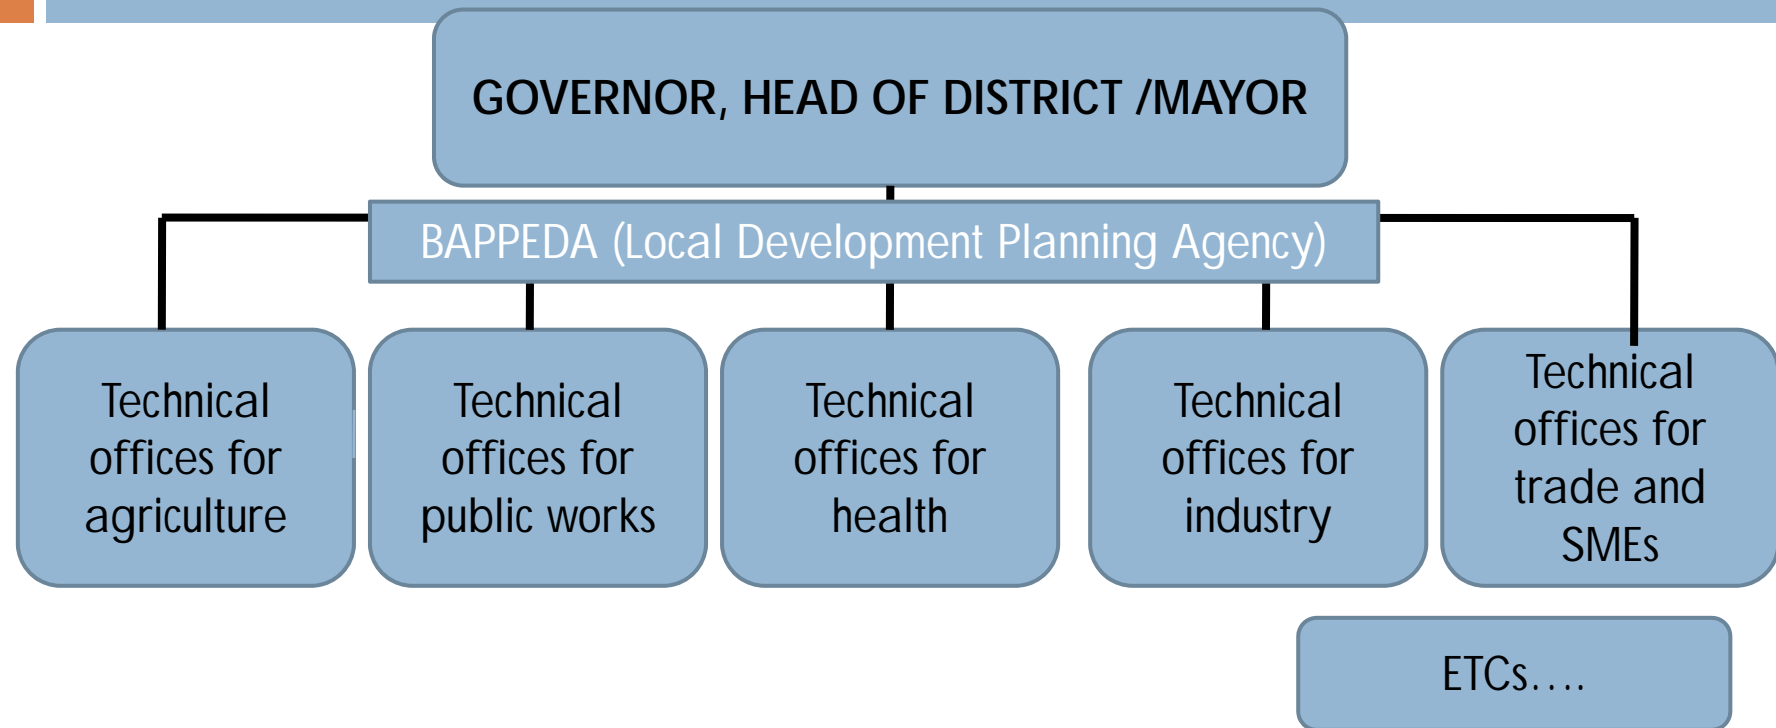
GOVERNOR, HEAD OF DISTRICT /MAYOR

BAPPEDA (Local Development Planning Agency)

Technical offices for agriculture

Technical offices for public works

Technical offices for health

Technical offices for industry

Technical offices for trade and SMEs

ETCs….